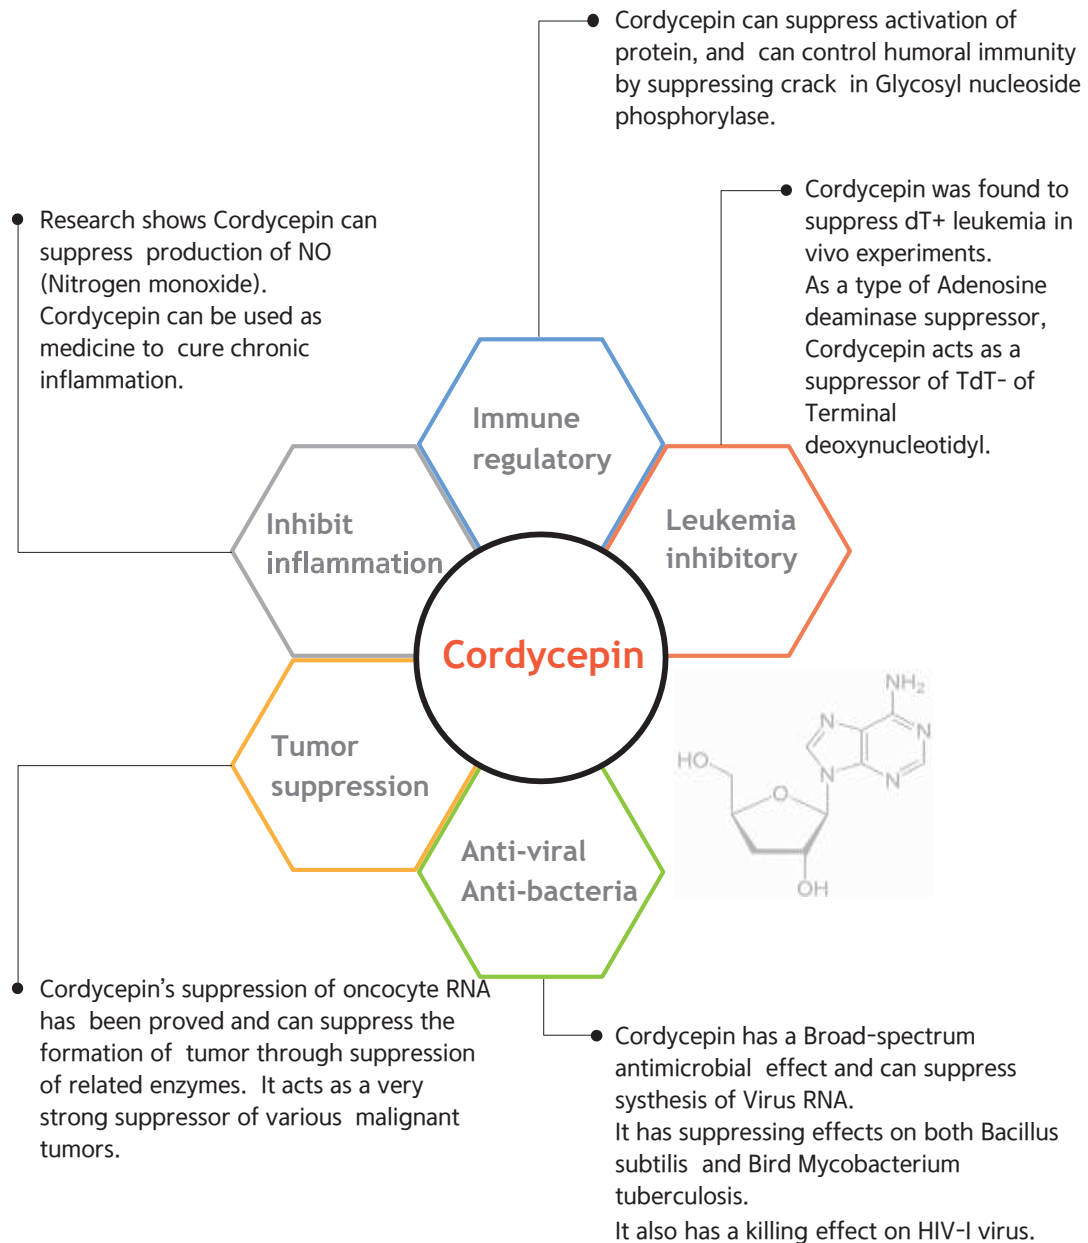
Cordycepin can suppress activation of protein, and can control humoral immunity by suppressing crack in Glycosyl nucleoside phosphorylase.

Research shows Cordycepin can suppress production of NO (Nitrogen monoxide). Cordycepin can be used as medicine to cure chronic inflammation.

Cordycepin was found to suppress dT+ leukemia in vivo experiments.
As a type of Adenosine deaminase suppressor, Cordycepin acts as a suppressor of TdT- of Terminal deoxynucleotidyl.

Immune regulatory

Inhibit inflammation

Leukemia inhibitory

Cordycepin

Tumor suppression

Anti-viral Anti-bacteria

$NH_2$

N

N

N

N

HO

O

OH

Cordycepin's suppression of oncocyte RNA has been proved and can suppress the formation of tumor through suppression of related enzymes. It acts as a very strong suppressor of various malignant tumors.

Cordycepin has a Broad-spectrum antimicrobial effect and can suppress systhesis of Virus RNA.
It has suppressing effects on both Bacillus subtilis and Bird Mycobacterium tuberculosis.
It also has a killing effect on HIV-I virus.